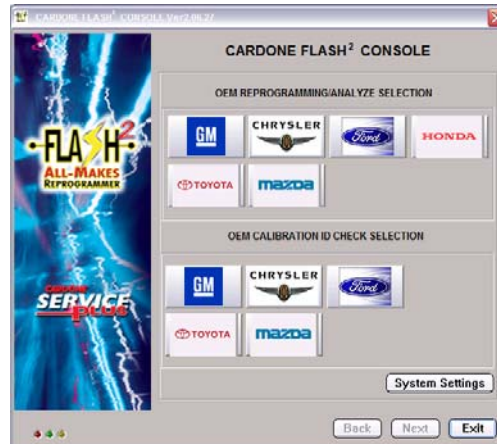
CARDONE FLASH² CONSOLE Ver2.06.27

CARDONE FLASH² CONSOLE

FLASH² ALL-MAKES REPROGRAMMER

CARDONE SERVICE PLUS

OEM REPROGRAMMING/ANALYZE SELECTION

GM
CHRYSLER
Ford
HONDA
TOYOTA
mazda

OEM CALIBRATION ID CHECK SELECTION

GM
CHRYSLER
Ford
TOYOTA
mazda

System Settings

Back
Next
Exit